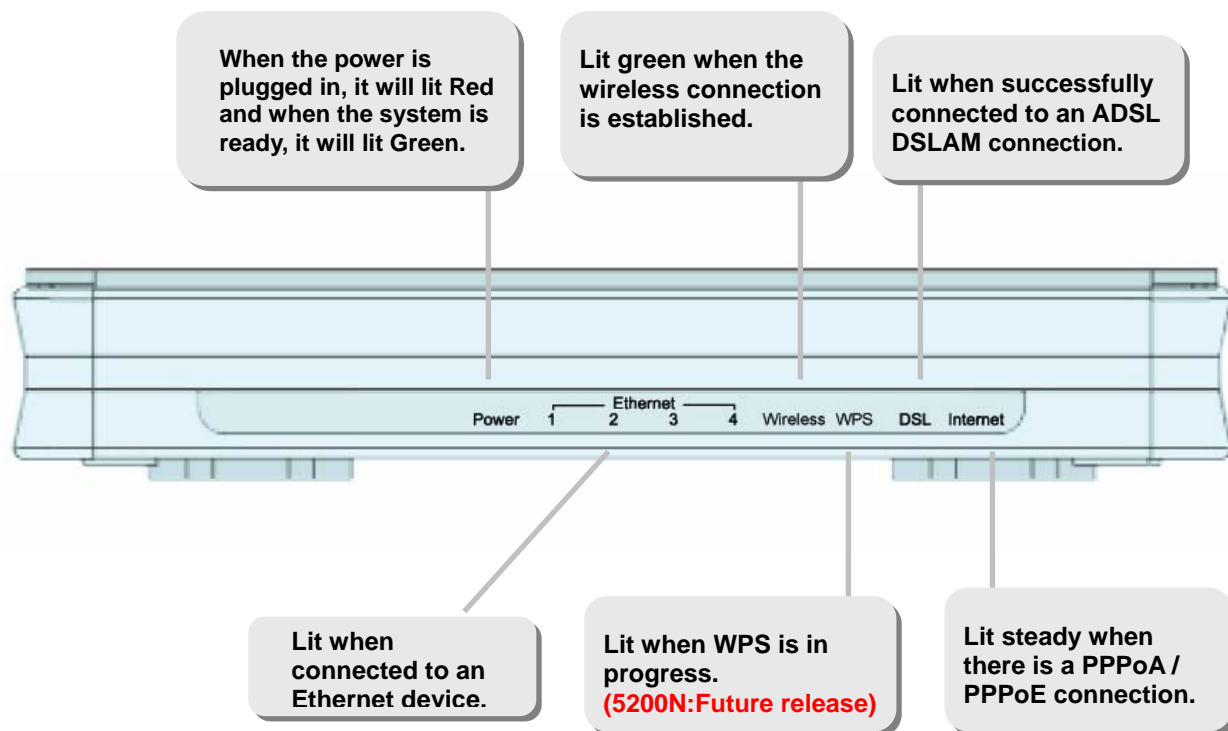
When the power is plugged in, it will lit Red and when the system is ready, it will lit Green.

Lit green when the wireless connection is established.

Lit when successfully connected to an ADSL DSLAM connection.

Ethernet

Power 1 2 3 4 Wireless WPS DSL Internet

Lit when connected to an Ethernet device.

Lit when WPS is in progress.
(5200N:Future release)

Lit steady when there is a PPPoA / PPPoE connection.